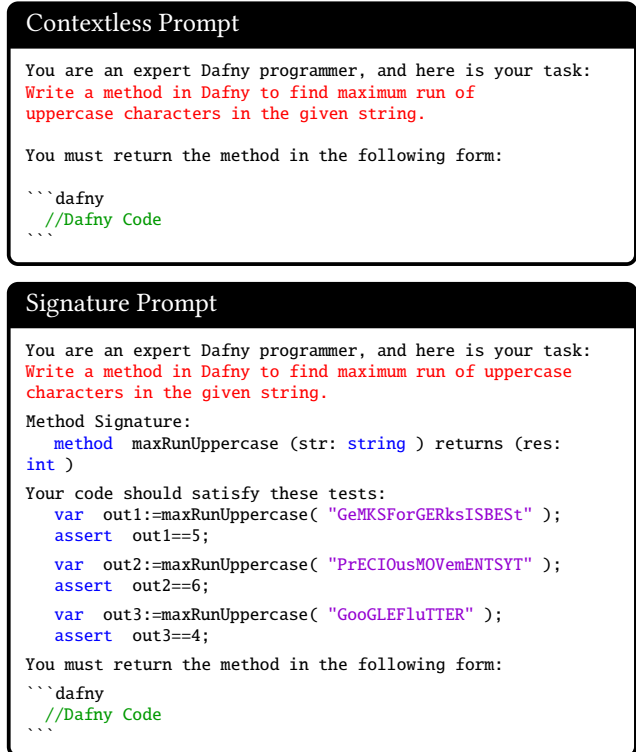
Contextless Prompt

You are an expert Dafny programmer, and here is your task: Write a method in Dafny to find maximum run of uppercase characters in the given string.

You must return the method in the following form:

```dafny
  //Dafny Code
```

Signature Prompt

You are an expert Dafny programmer, and here is your task: Write a method in Dafny to find maximum run of uppercase characters in the given string.

Method Signature:
   method maxRunUppercase (str: string ) returns (res: int )

Your code should satisfy these tests:
   var out1:=maxRunUppercase( "GeMKSForGERksISBESt" );
   assert out1==5;
   var out2:=maxRunUppercase( "PrECIOusMOVemENTSYT" );
   assert out2==6;
   var out3:=maxRunUppercase( "GooGLEFluTTER" );
   assert out3==4;

You must return the method in the following form:

```dafny
  //Dafny Code
```